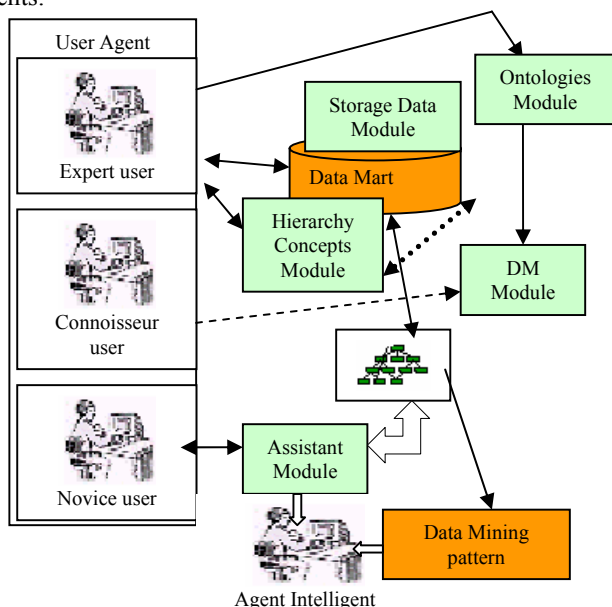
ents:

User Agent

Expert user

Connoisseur user

Novice user

Storage Data Module

Data Mart

Ontologies Module

Hierarchy Concepts Module

DM Module

Assistant Module

Data Mining pattern

Agent Intelligent